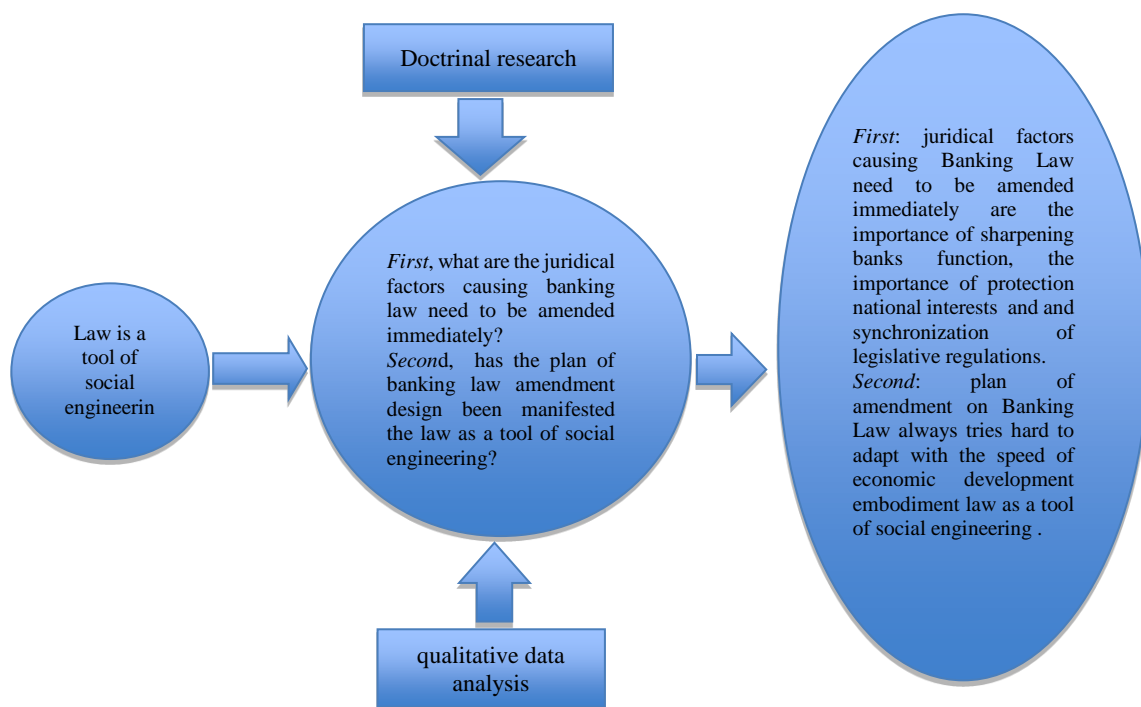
Doctrinal research

Law is a tool of social engineerin

*First*, what are the juridical factors causing banking law need to be amended immediately?
*Secon*d, has the plan of banking law amendment design been manifested the law as a tool of social engineering?

*First*: juridical factors causing Banking Law need to be amended immediately are the importance of sharpening banks function, the importance of protection national interests and and synchronization of legislative regulations.
*Second*: plan of amendment on Banking Law always tries hard to adapt with the speed of economic development embodiment law as a tool of social engineering .

qualitative data analysis